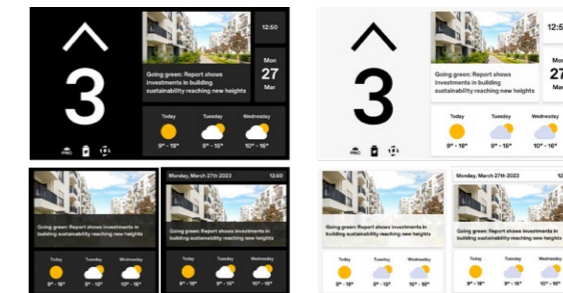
3

12:50

Mon
27
Mar

Going green: Report shows investments in building sustainability reaching new heights

Today
9° - 18°

Tuesday
9° - 15°

Wednesday
10° - 16°

3

12:5

Mon
27
Mar

Going green: Report shows investments in building sustainability reaching new heights

Today
9° - 18°

Tuesday
9° - 15°

Wednesday
10° - 16°

Going green: Report shows investments in building sustainability reaching new heights

Today
9° - 18°

Tuesday
9° - 15°

Wednesday
10° - 16°

Monday, March 27th 2023
12:50

Going green: Report shows investments in building sustainability reaching new heights

Today
9° - 18°

Tuesday
9° - 15°

Wednesday
10° - 16°

Going green: Report shows investments in building sustainability reaching new heights

Today
9° - 18°

Tuesday
9° - 15°

Wednesday
10° - 16°

Monday, March 27th 2023
12

Going green: Report shows investments in building sustainability reaching new heights

Today
9° - 18°

Tuesday
9° - 15°

Wednesday
10° - 16°